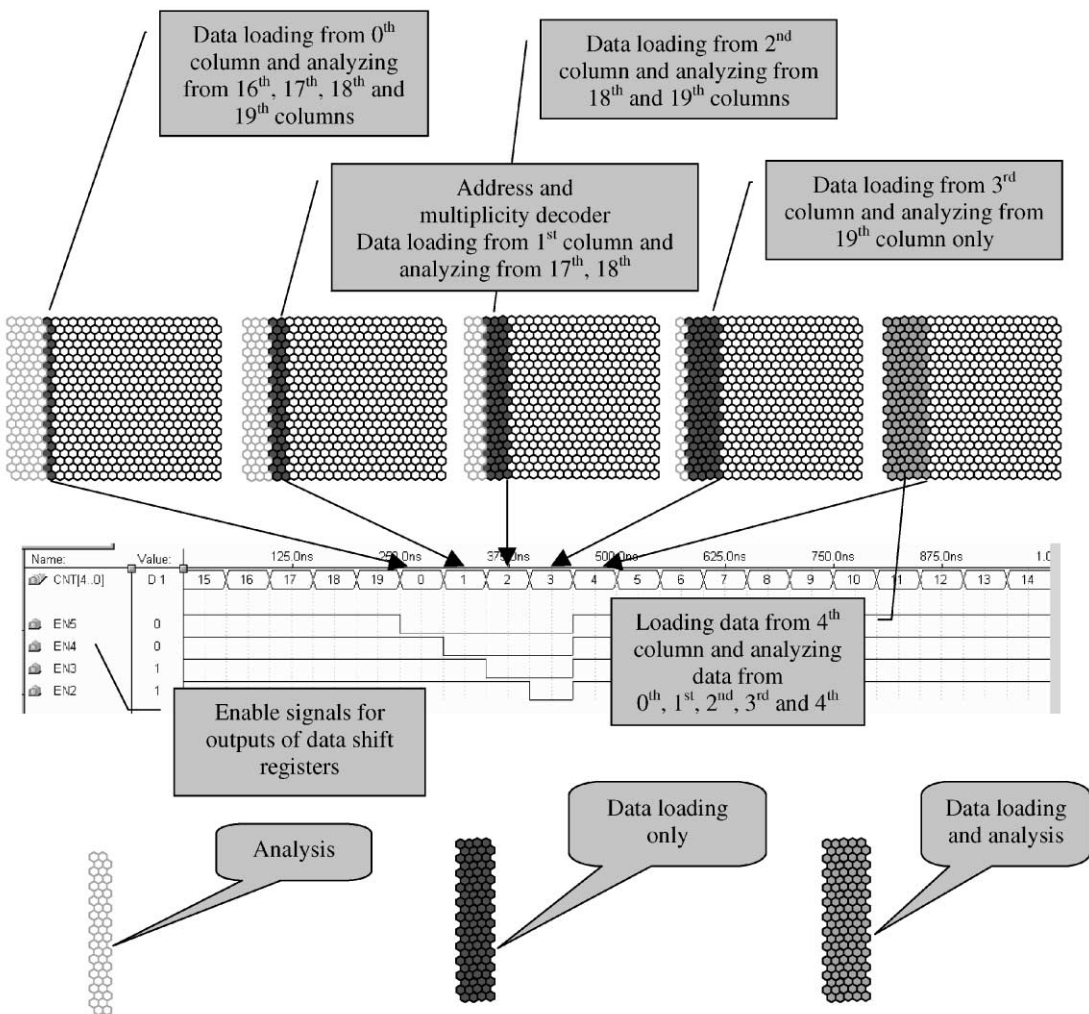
Data loading from $0^{th}$ column and analyzing from $16^{th}$, $17^{th}$, $18^{th}$ and $19^{th}$ columns

Data loading from $2^{nd}$ column and analyzing from $18^{th}$ and $19^{th}$ columns

Address and multiplicity decoder Data loading from $1^{st}$ column and analyzing from $17^{th}$, $18^{th}$

Data loading from $3^{rd}$ column and analyzing from $19^{th}$ column only

| Name: | Value: | 125.0ns | 250.0ns | 375.0ns | 500.0ns | 625.0ns | 750.0ns | 875.0ns | 1.0 |
|---|---|---|---|---|---|---|---|---|---|
| CNT[4..0] | D 1 | 15 16 17 18 19 0 1 2 3 4 5 6 7 8 9 10 11 12 13 14 | | | | | | | |
| EN5 | 0 | | | | | | | | |
| EN4 | 0 | | | | | | | | |
| EN3 | 1 | | | | | | | | |
| EN2 | 1 | | | | | | | | |

Loading data from $4^{th}$ column and analyzing data from $0^{th}$, $1^{st}$, $2^{nd}$, $3^{rd}$ and $4^{th}$

Enable signals for outputs of data shift registers

Analysis

Data loading only

Data loading and analysis